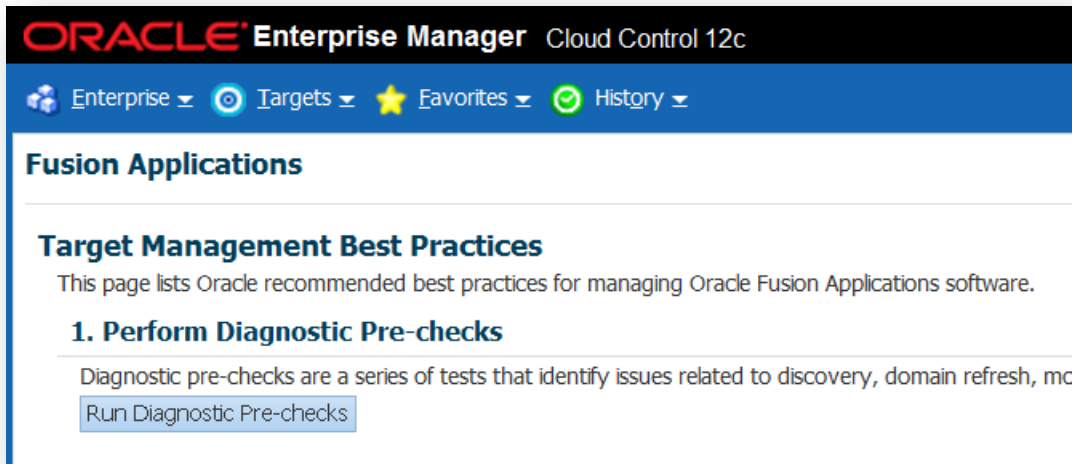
ORACLE Enterprise Manager Cloud Control 12c

Enterprise Targets Favorites History

Fusion Applications

Target Management Best Practices

This page lists Oracle recommended best practices for managing Oracle Fusion Applications software.

1. Perform Diagnostic Pre-checks

Diagnostic pre-checks are a series of tests that identify issues related to discovery, domain refresh, mo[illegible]

Run Diagnostic Pre-checks